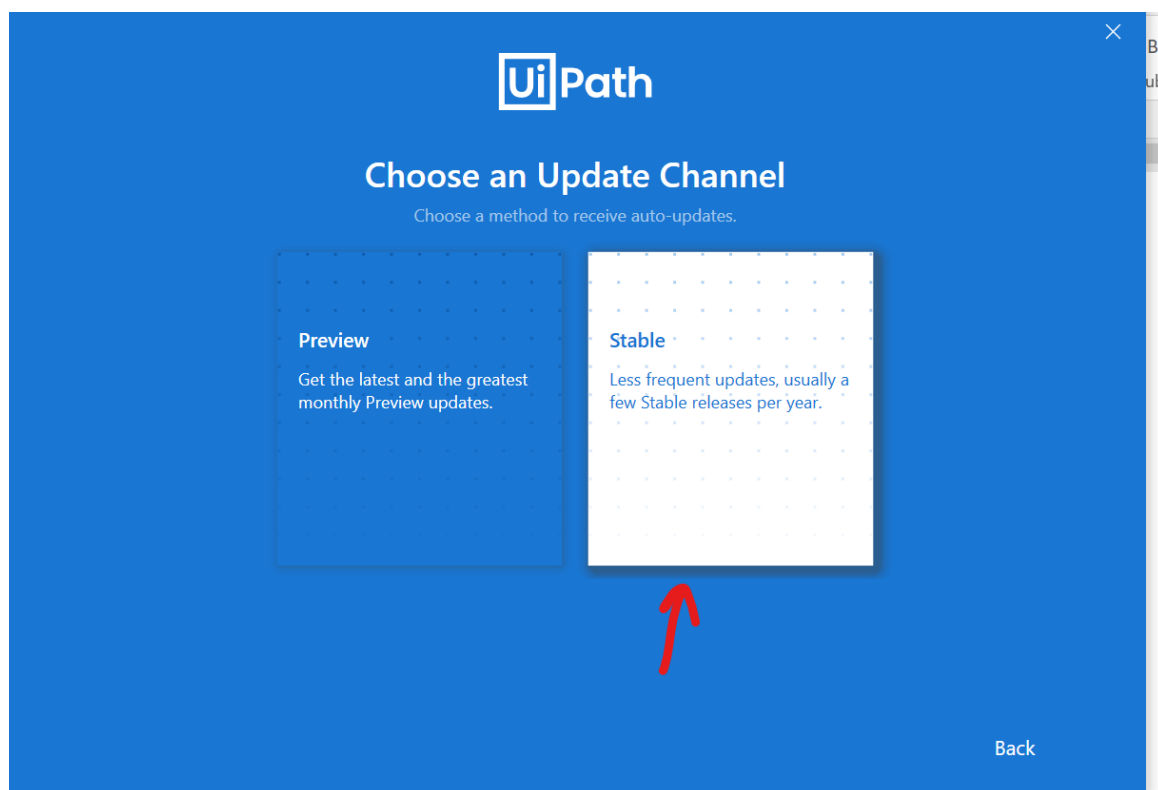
UiPath

Choose an Update Channel

Choose a method to receive auto-updates.

Preview

Get the latest and the greatest monthly Preview updates.

Stable

Less frequent updates, usually a few Stable releases per year.

Back